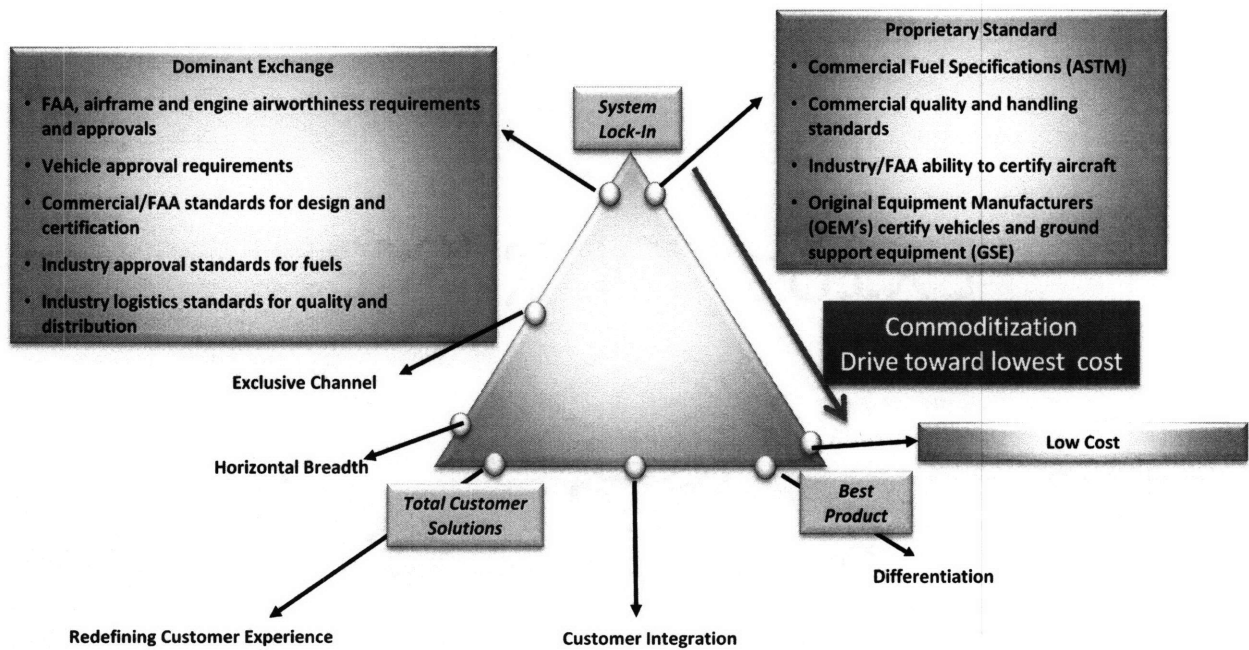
Dominant Exchange

- FAA, airframe and engine airworthiness requirements and approvals
- Vehicle approval requirements
- Commercial/FAA standards for design and certification
- Industry approval standards for fuels
- Industry logistics standards for quality and distribution

System Lock-In

Proprietary Standard

- Commercial Fuel Specifications (ASTM)
- Commercial quality and handling standards
- Industry/FAA ability to certify aircraft
- Original Equipment Manufacturers (OEM's) certify vehicles and ground support equipment (GSE)

Commoditization
Drive toward lowest cost

Exclusive Channel

Horizontal Breadth

Low Cost

Total Customer Solutions

Best Product

Differentiation

Redefining Customer Experience

Customer Integration